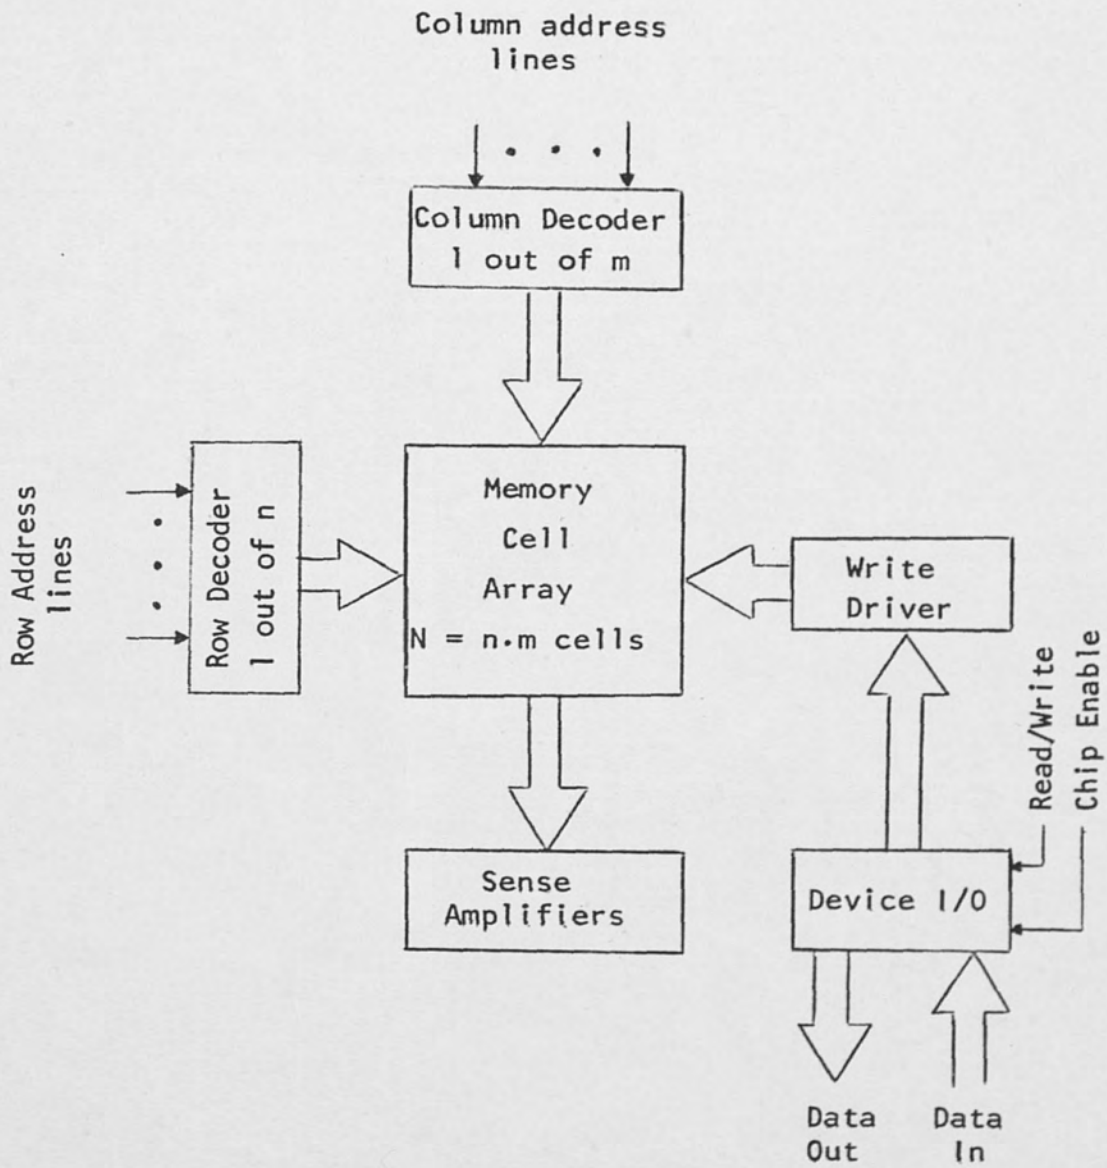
Column address lines

Column Decoder
1 out of m

Row Address lines

Row Decoder
1 out of n

Memory
Cell
Array
N = n·m cells

Write
Driver

Read/Write
Chip Enable

Sense
Amplifiers

Device I/O

Data
Out

Data
In